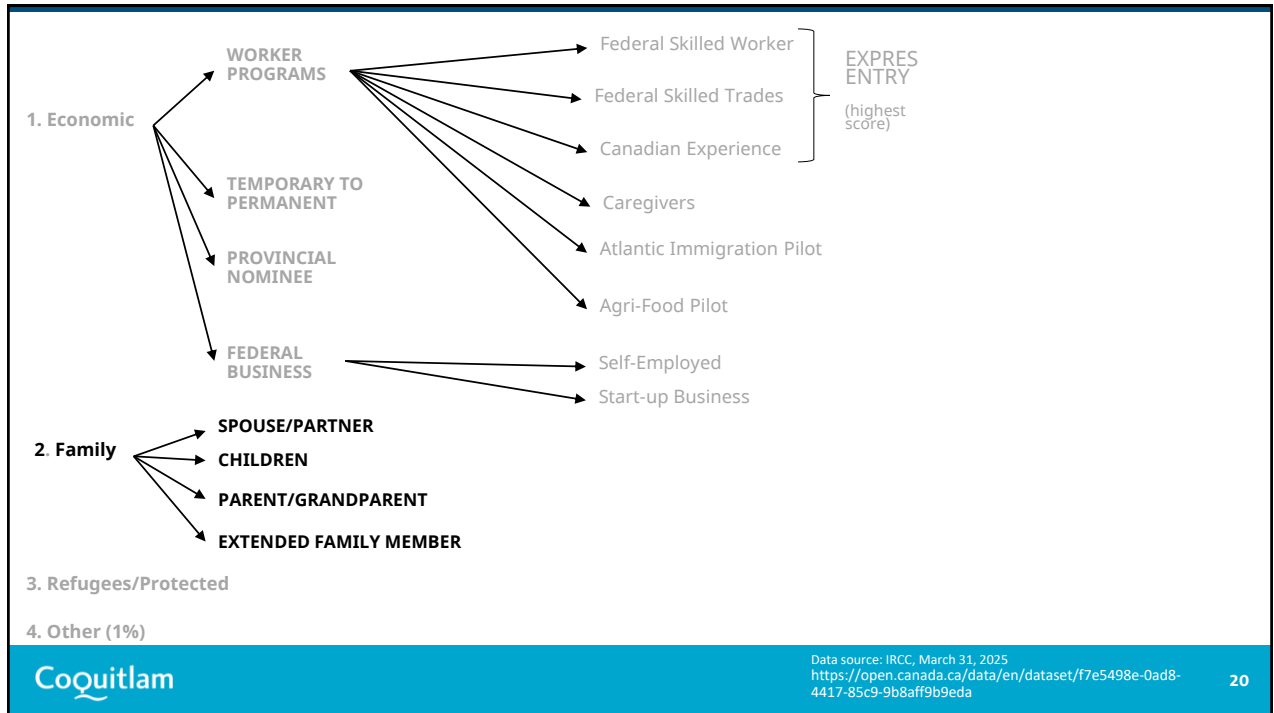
1. Economic

WORKER PROGRAMS

Federal Skilled Worker

Federal Skilled Trades

Canadian Experience

EXPRES ENTRY

(highest score)

Caregivers

Atlantic Immigration Pilot

Agri-Food Pilot

TEMPORARY TO PERMANENT

PROVINCIAL NOMINEE

FEDERAL BUSINESS

Self-Employed

Start-up Business

2. Family

SPOUSE/PARTNER

CHILDREN

PARENT/GRANDPARENT

EXTENDED FAMILY MEMBER

3. Refugees/Protected

4. Other (1%)

Coquitlam

Data source: IRCC, March 31, 2025
https://open.canada.ca/data/en/dataset/f7e5498e-0ad8-4417-85c9-9b8aff9b9eda

20